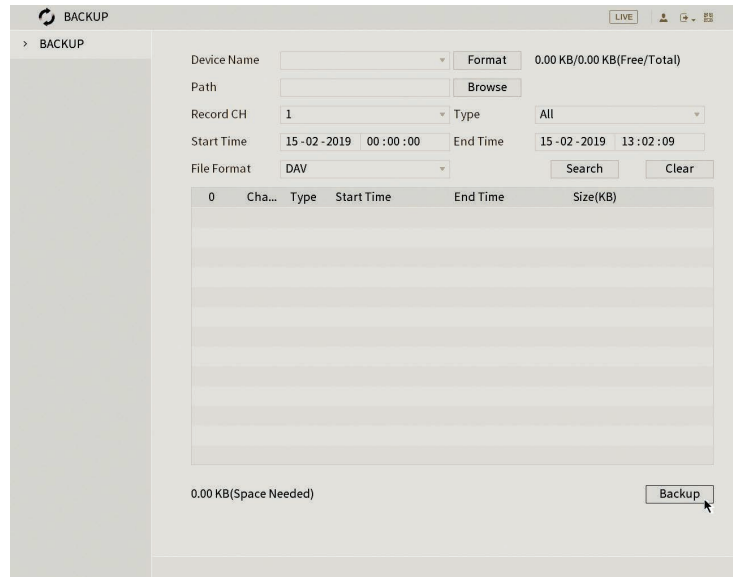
BACKUP

LIVE

> BACKUP

Device Name

Format

0.00 KB/0.00 KB(Free/Total)

Path

Browse

Record CH

1

Type

All

Start Time

15 - 02 - 2019 00 : 00 : 00

End Time

15 - 02 - 2019 13 : 02 : 09

File Format

DAV

Search

Clear

| 0 | Cha... | Type | Start Time | End Time | Size(KB) |
|---|---|---|---|---|---|

0.00 KB(Space Needed)

Backup